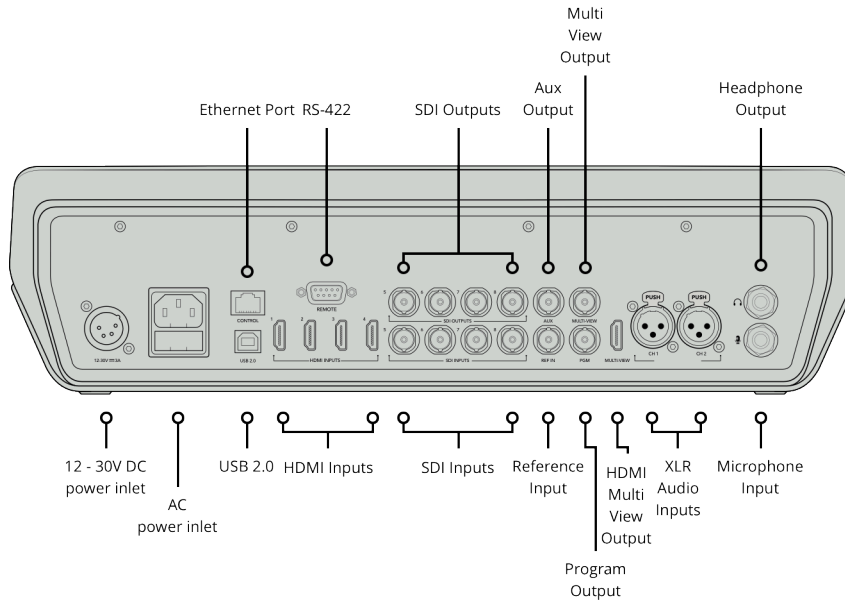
Multi View Output

Aux Output

Headphone Output

Ethernet Port

RS-422

SDI Outputs

REMOTE

CONTROL

USB 2.0

HDMI INPUTS

SDI OUTPUTS

SDI INPUTS

AUX

MULTI VIEW

REF IN

PGM

MULTI VIEW

PUSH

PUSH

CH 1

CH 2

12-30V ⎓ 3A

1 2 3 4

5 6 7 8

12 - 30V DC power inlet

AC power inlet

USB 2.0

HDMI Inputs

SDI Inputs

Reference Input

HDMI Multi View Output

XLR Audio Inputs

Microphone Input

Program Output